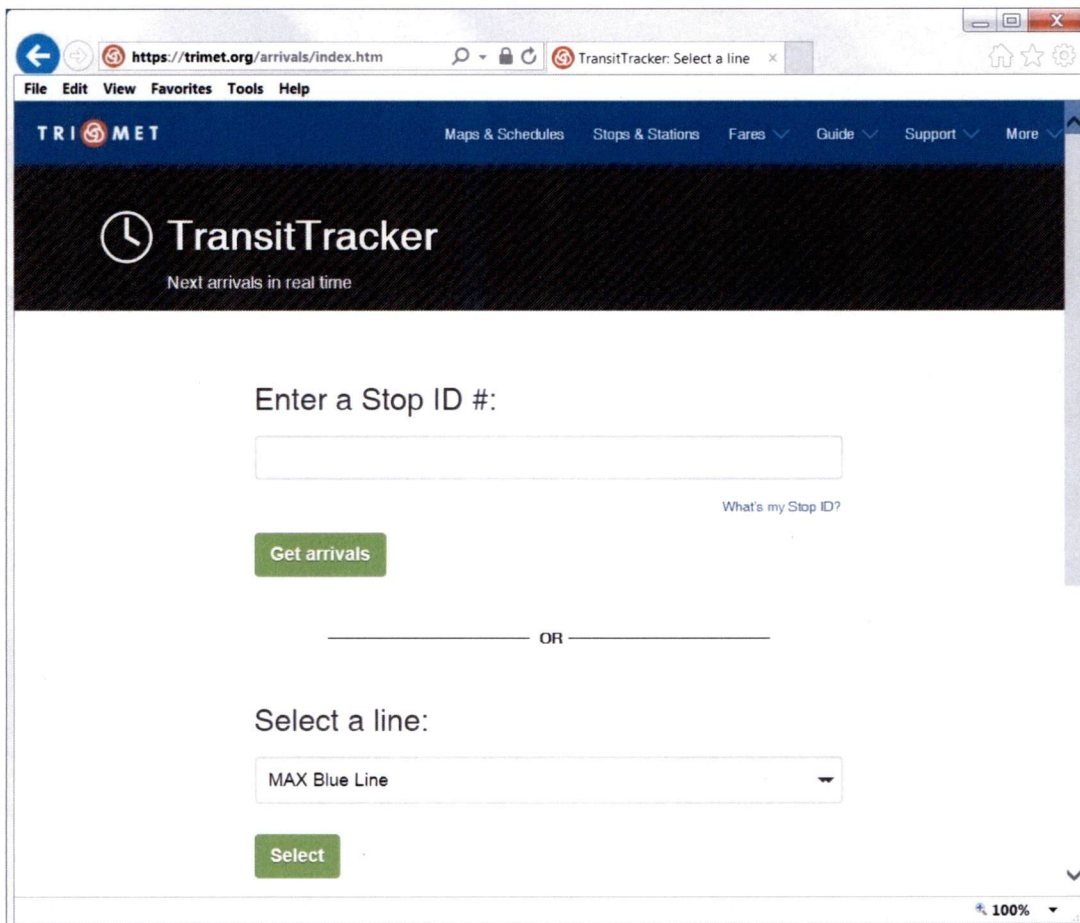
https://trimet.org/arrivals/index.htm

TransitTracker: Select a line

File Edit View Favorites Tools Help

TRIMET

Maps & Schedules Stops & Stations Fares Guide Support More

TransitTracker

Next arrivals in real time

Enter a Stop ID #:

What's my Stop ID?

Get arrivals

OR

Select a line:

MAX Blue Line

Select

100%